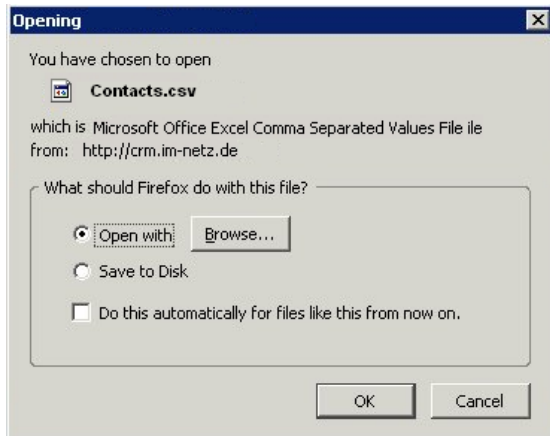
Opening

You have chosen to open

Contacts.csv

which is Microsoft Office Excel Comma Separated Values File ile
from: http://crm.im-netz.de

What should Firefox do with this file?

Open with Browse...

Save to Disk

Do this automatically for files like this from now on.

OK Cancel